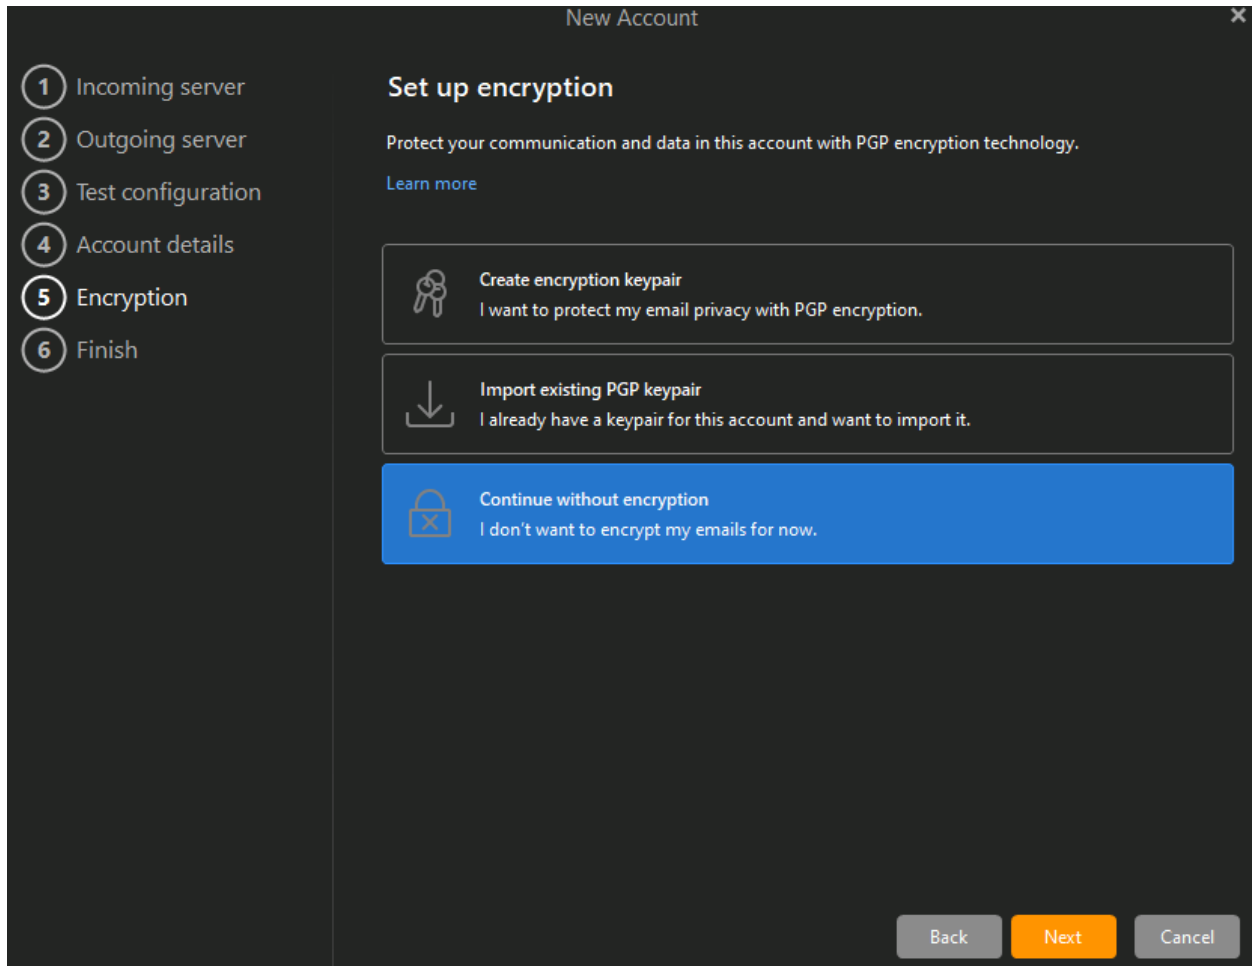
New Account

1 Incoming server
2 Outgoing server
3 Test configuration
4 Account details
5 Encryption
6 Finish

Set up encryption

Protect your communication and data in this account with PGP encryption technology.

Learn more

Create encryption keypair
I want to protect my email privacy with PGP encryption.

Import existing PGP keypair
I already have a keypair for this account and want to import it.

Continue without encryption
I don't want to encrypt my emails for now.

Back Next Cancel